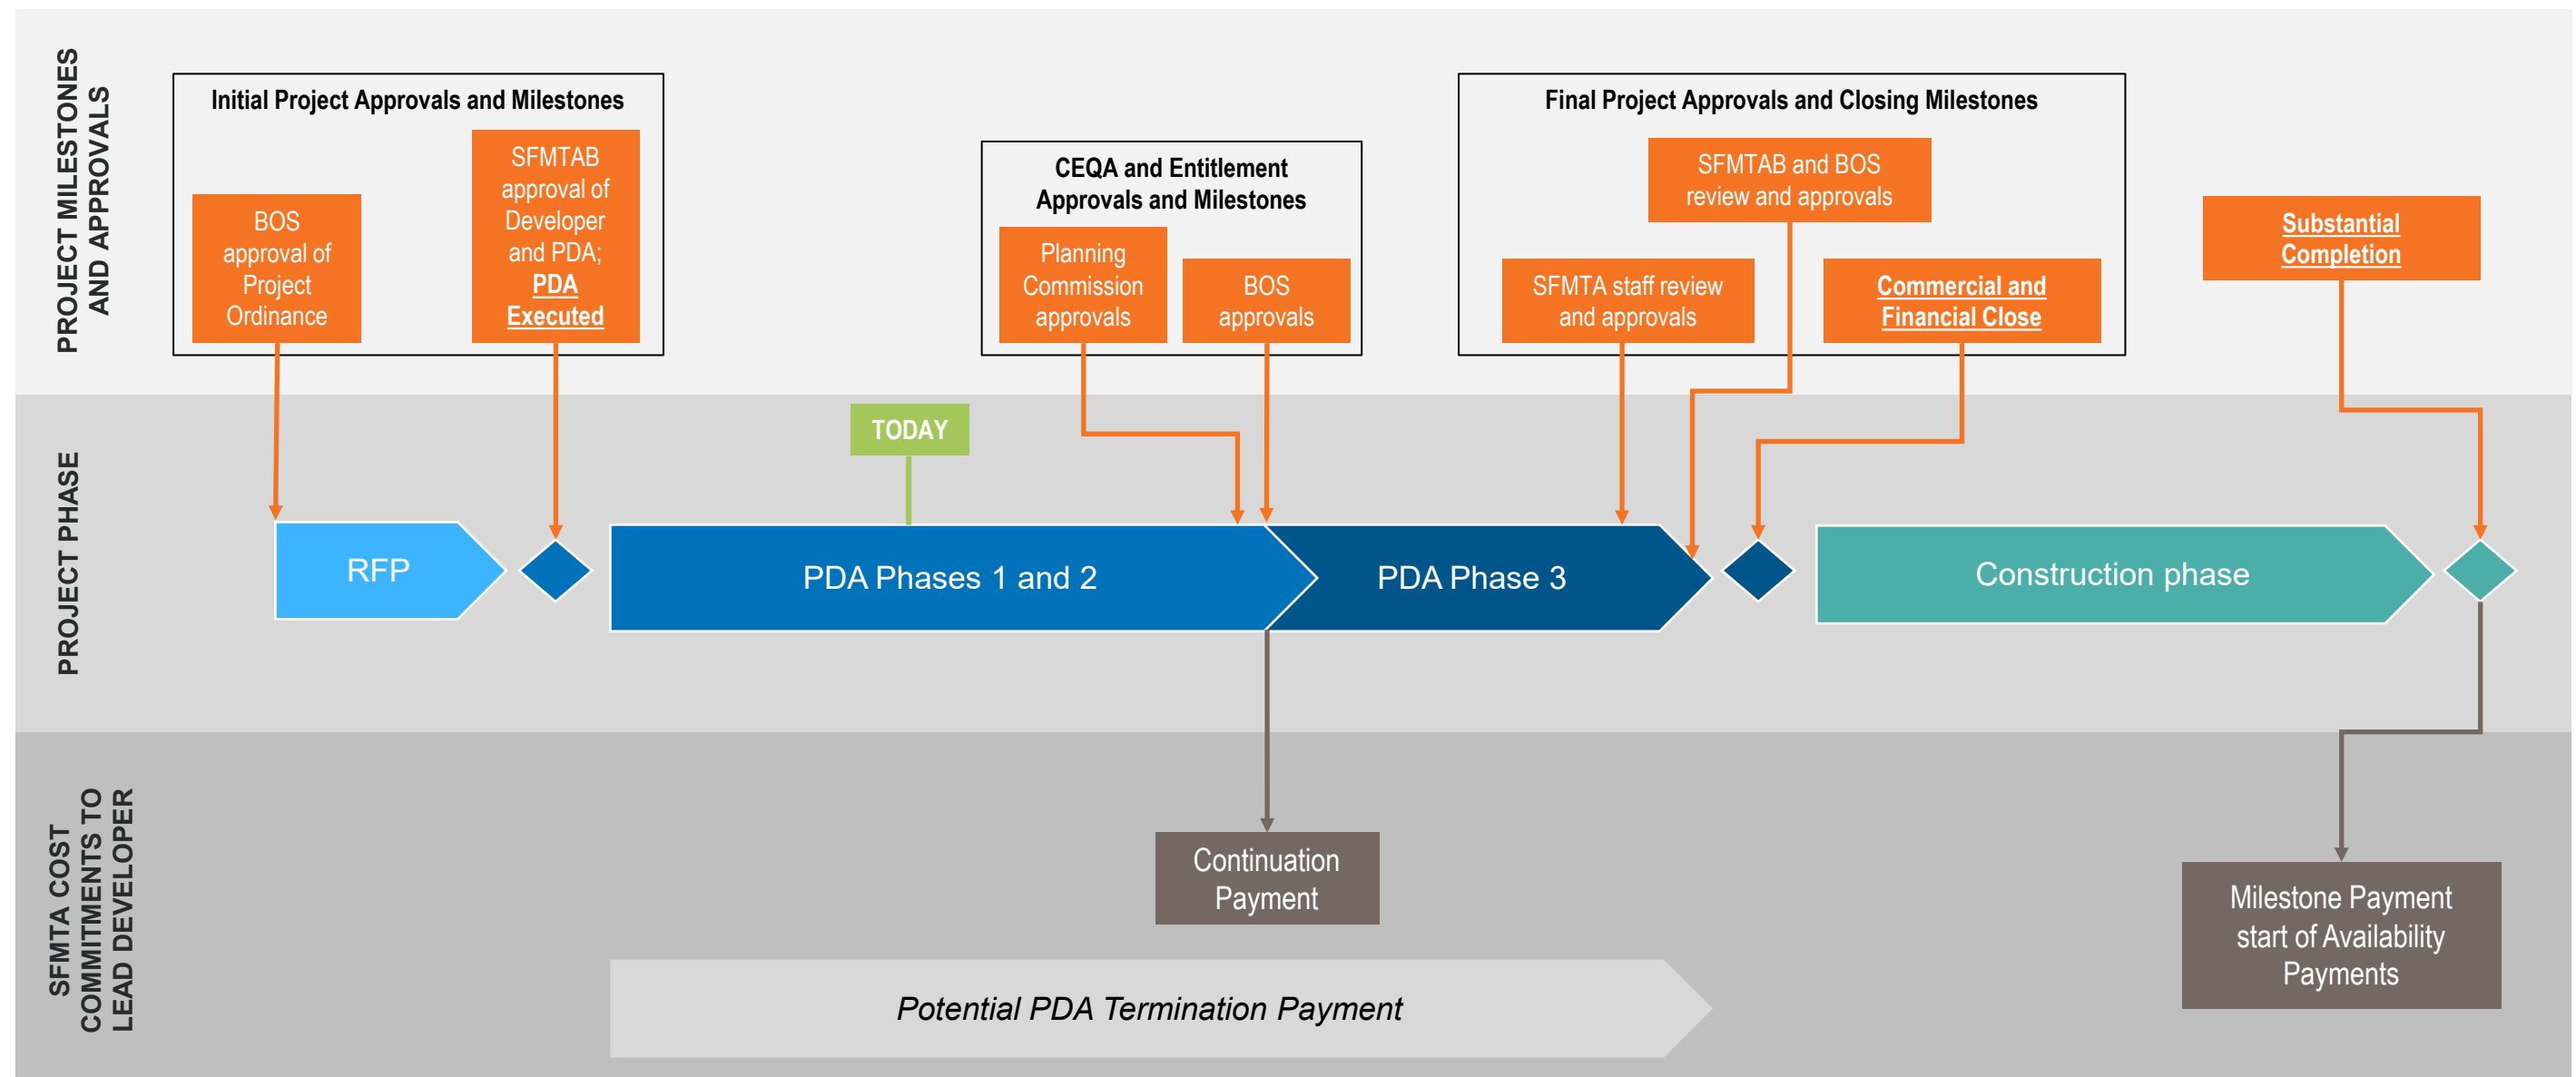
PROJECT MILESTONES AND APPROVALS

Initial Project Approvals and Milestones

BOS approval of Project Ordinance

SFMTAB approval of Developer and PDA; PDA Executed

CEQA and Entitlement Approvals and Milestones

Planning Commission approvals

BOS approvals

Final Project Approvals and Closing Milestones

SFMTAB and BOS review and approvals

SFMTA staff review and approvals

Commercial and Financial Close

Substantial Completion

PROJECT PHASE

TODAY

RFP

PDA Phases 1 and 2

PDA Phase 3

Construction phase

SFMTA COST COMMITMENTS TO LEAD DEVELOPER

Continuation Payment

Milestone Payment start of Availability Payments

Potential PDA Termination Payment